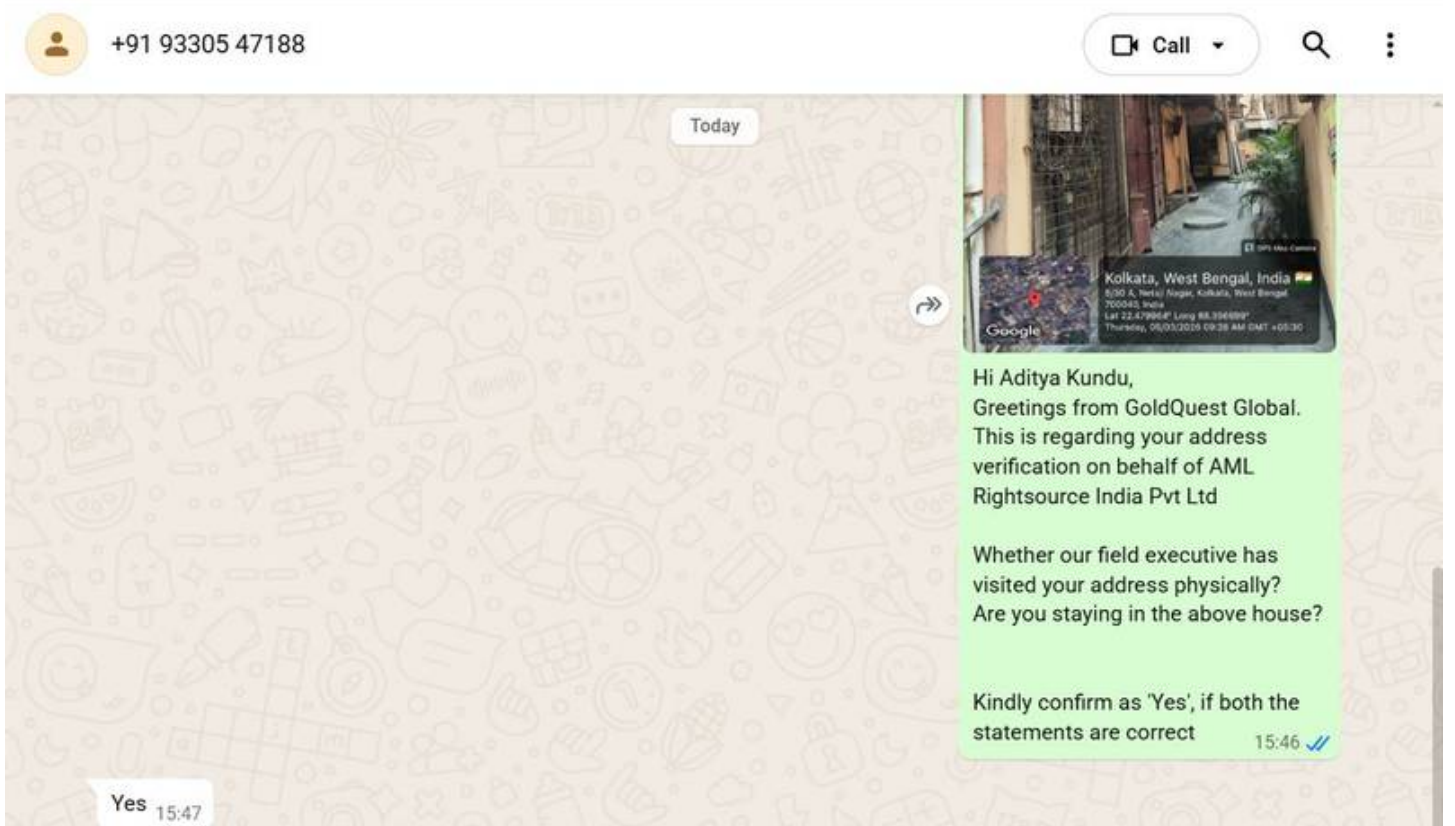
+91 93305 47188

Call

Today

GPS Map Camera

Kolkata, West Bengal, India
8/30 A, Netaji Nagar, Kolkata, West Bengal 700040, India
Lat 22.479964° Long 88.356699°
Thursday, 05/03/2026 09:38 AM GMT +05:30

Google

Hi Aditya Kundu,
Greetings from GoldQuest Global.
This is regarding your address verification on behalf of AML Rightsource India Pvt Ltd

Whether our field executive has visited your address physically?
Are you staying in the above house?

Kindly confirm as 'Yes', if both the statements are correct 15:46

Yes 15:47